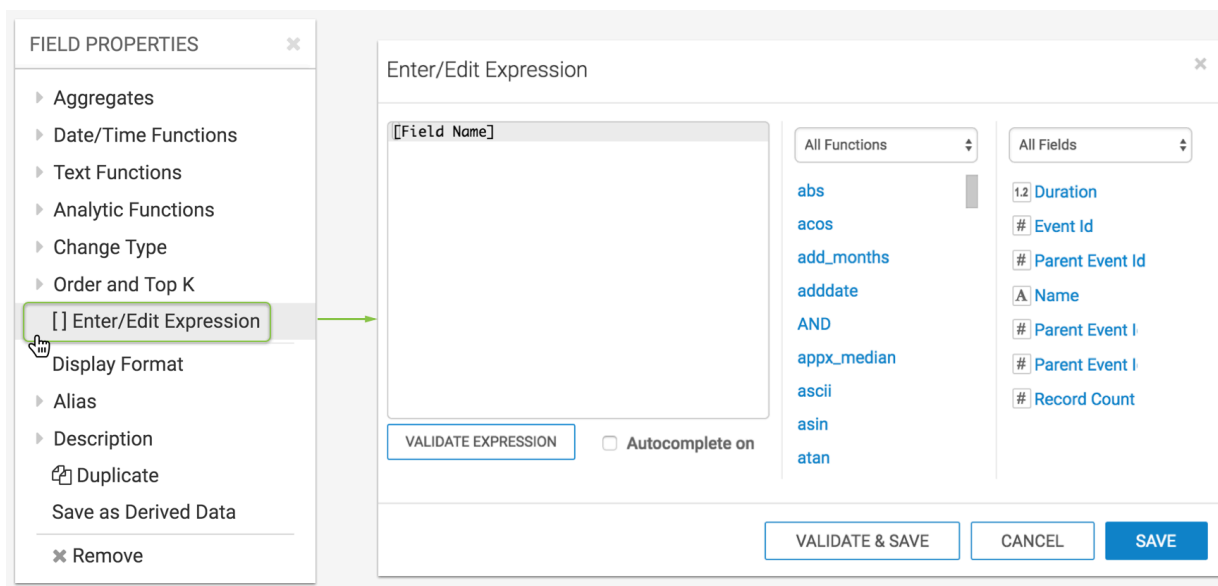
FIELD PROPERTIES ×

Aggregates
Date/Time Functions
Text Functions
Analytic Functions
Change Type
Order and Top K
[ ] Enter/Edit Expression
Display Format
Alias
Description
Duplicate
Save as Derived Data
× Remove

Enter/Edit Expression ×

[Field Name]

VALIDATE EXPRESSION
Autocomplete on

All Functions

abs
acos
add_months
adddate
AND
appx_median
ascii
asin
atan

All Fields

1.2 Duration
# Event Id
# Parent Event Id
A Name
# Parent Event I
# Parent Event I
# Record Count

VALIDATE & SAVE
CANCEL
SAVE